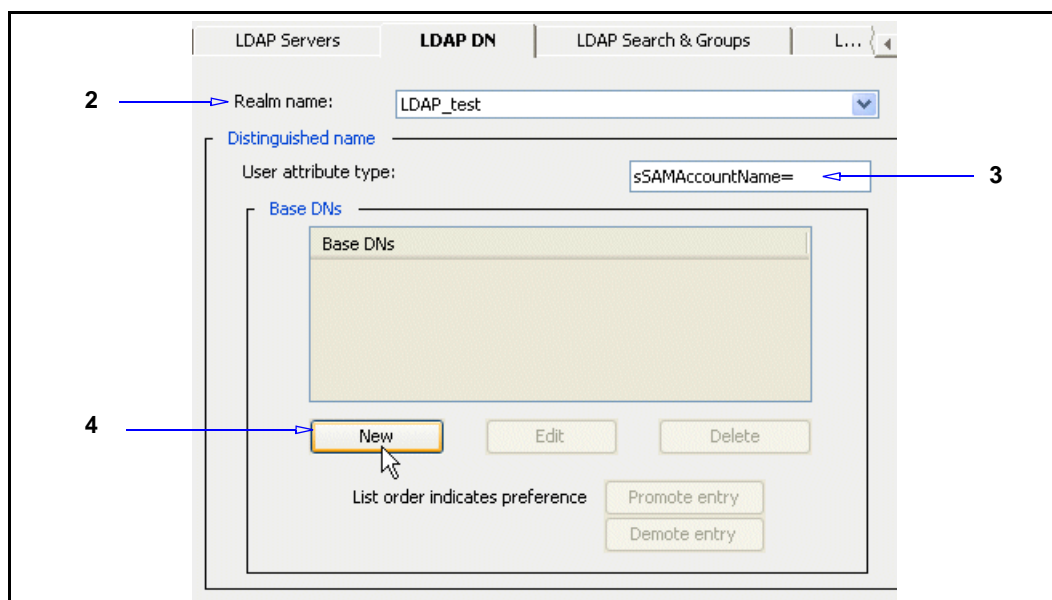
LDAP Servers | LDAP DN | LDAP Search & Groups | L...

2

Realm name: LDAP_test

Distinguished name

User attribute type: sSAMAccountName=

3

Base DNs

Base DNs

4

New Edit Delete

List order indicates preference

Promote entry

Demote entry